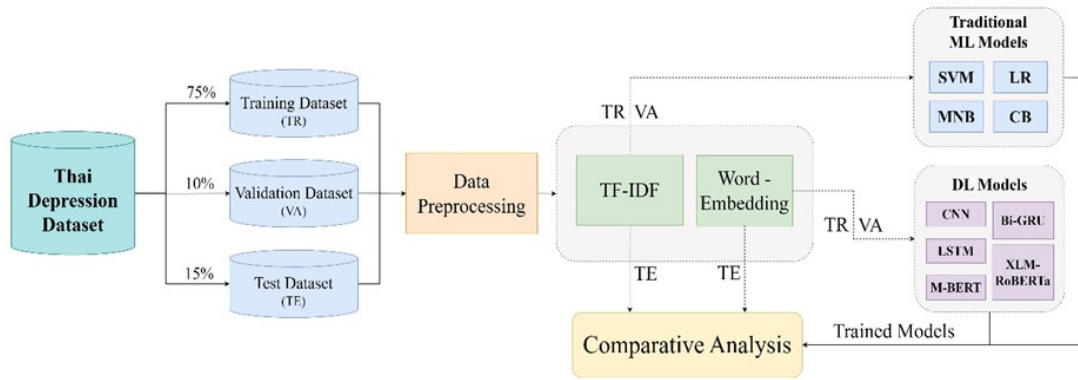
Thai Depression Dataset

75%
Training Dataset (TR)

10%
Validation Dataset (VA)

15%
Test Dataset (TE)

Data Preprocessing

TR VA

TF-IDF

Word - Embedding

TE TE

TR VA

Traditional ML Models

SVM LR MNB CB

DL Models

CNN Bi-GRU LSTM XLM-RoBERTa M-BERT

Trained Models

Comparative Analysis